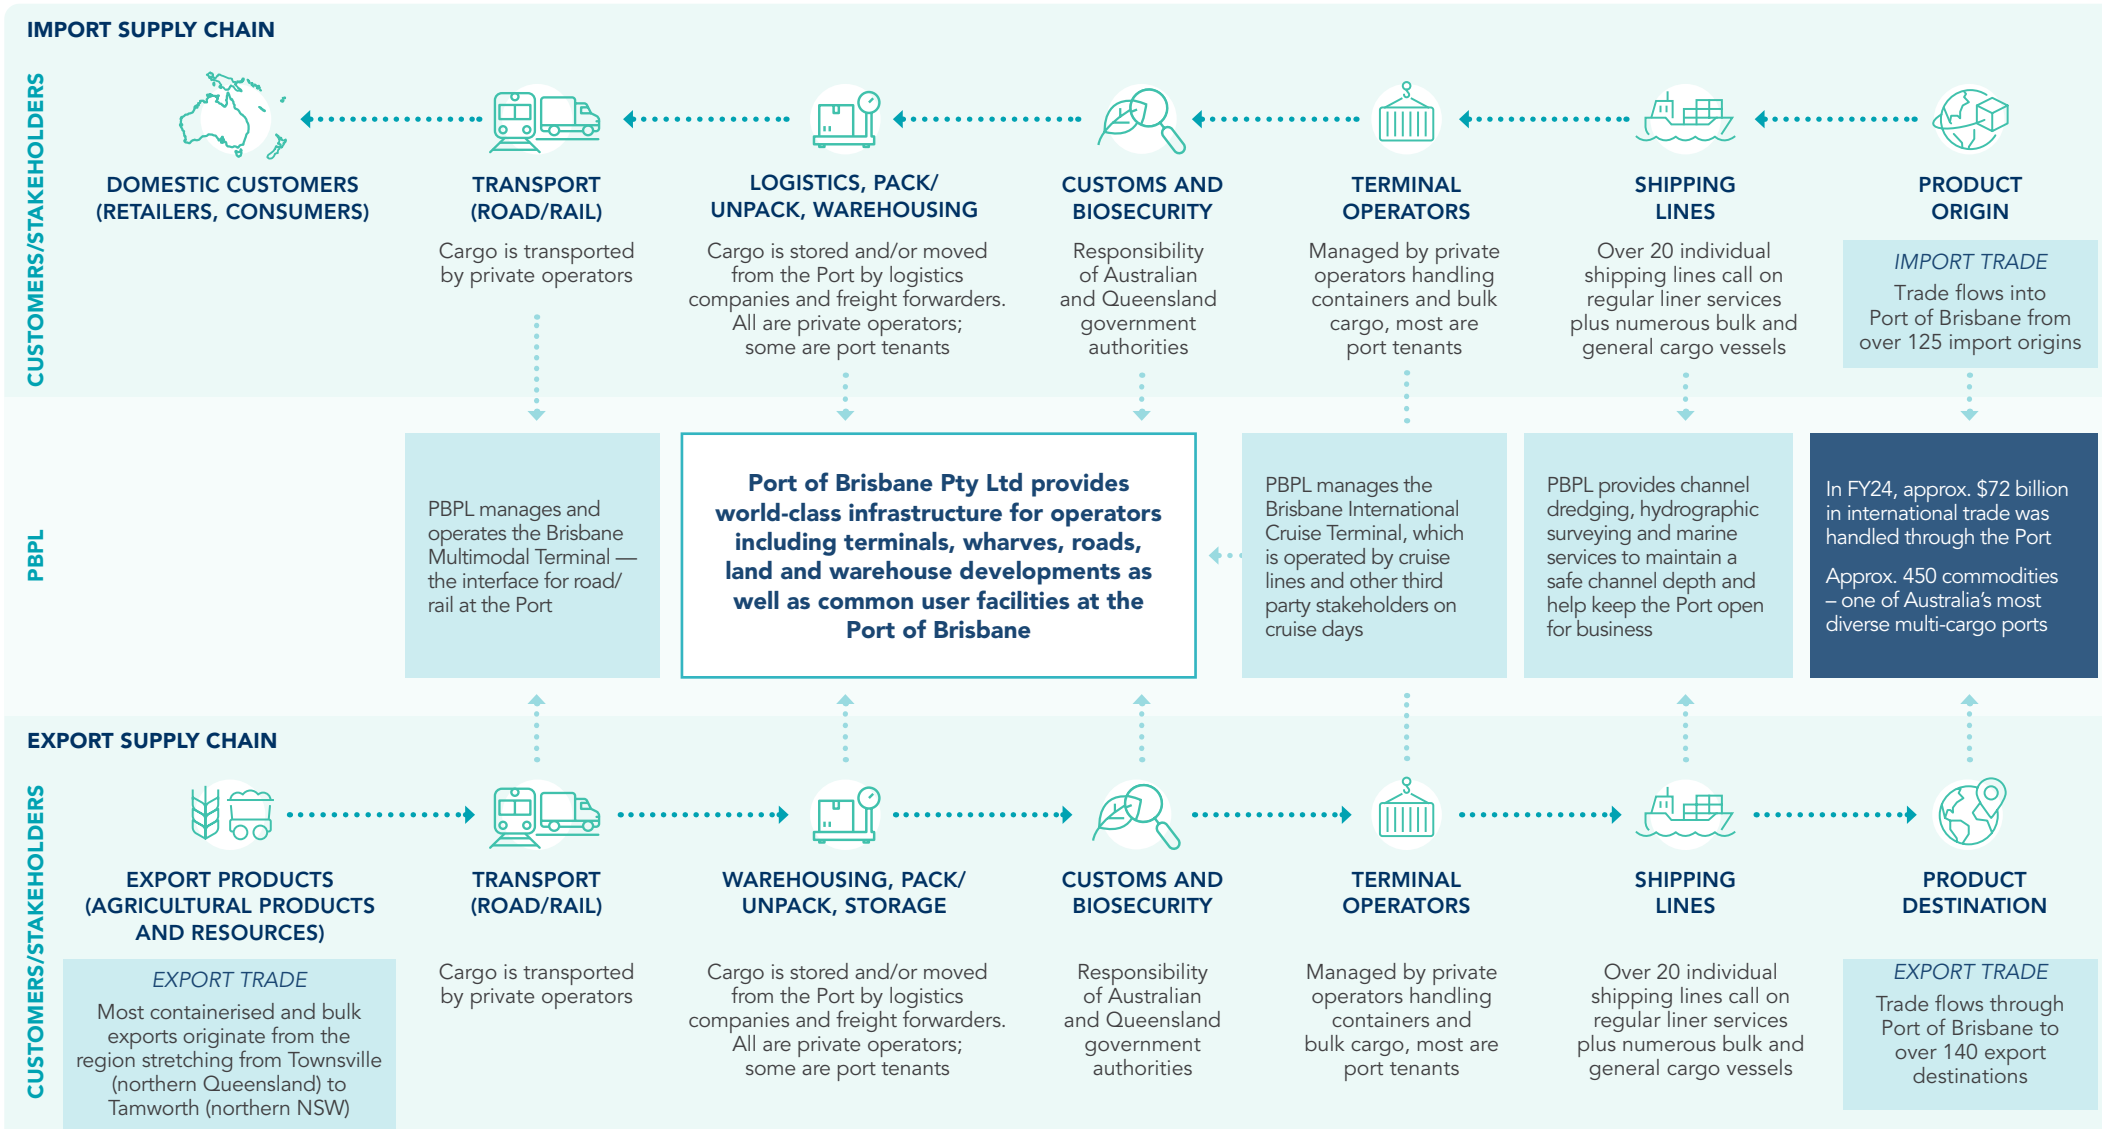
IMPORT SUPPLY CHAIN

CUSTOMERS/STAKEHOLDERS

DOMESTIC CUSTOMERS (RETAILERS, CONSUMERS)

TRANSPORT (ROAD/RAIL)

Cargo is transported by private operators

LOGISTICS, PACK/ UNPACK, WAREHOUSING

Cargo is stored and/or moved from the Port by logistics companies and freight forwarders. All are private operators; some are port tenants

CUSTOMS AND BIOSECURITY

Responsibility of Australian and Queensland government authorities

TERMINAL OPERATORS

Managed by private operators handling containers and bulk cargo, most are port tenants

SHIPPING LINES

Over 20 individual shipping lines call on regular liner services plus numerous bulk and general cargo vessels

PRODUCT ORIGIN

IMPORT TRADE

Trade flows into Port of Brisbane from over 125 import origins

PBPL

PBPL manages and operates the Brisbane Multimodal Terminal — the interface for road/ rail at the Port

Port of Brisbane Pty Ltd provides world-class infrastructure for operators including terminals, wharves, roads, land and warehouse developments as well as common user facilities at the Port of Brisbane

PBPL manages the Brisbane International Cruise Terminal, which is operated by cruise lines and other third party stakeholders on cruise days

PBPL provides channel dredging, hydrographic surveying and marine services to maintain a safe channel depth and help keep the Port open for business

In FY24, approx. $72 billion in international trade was handled through the Port

Approx. 450 commodities – one of Australia's most diverse multi-cargo ports

EXPORT SUPPLY CHAIN

CUSTOMERS/STAKEHOLDERS

EXPORT PRODUCTS (AGRICULTURAL PRODUCTS AND RESOURCES)

EXPORT TRADE

Most containerised and bulk exports originate from the region stretching from Townsville (northern Queensland) to Tamworth (northern NSW)

TRANSPORT (ROAD/RAIL)

Cargo is transported by private operators

WAREHOUSING, PACK/ UNPACK, STORAGE

Cargo is stored and/or moved from the Port by logistics companies and freight forwarders. All are private operators; some are port tenants

CUSTOMS AND BIOSECURITY

Responsibility of Australian and Queensland government authorities

TERMINAL OPERATORS

Managed by private operators handling containers and bulk cargo, most are port tenants

SHIPPING LINES

Over 20 individual shipping lines call on regular liner services plus numerous bulk and general cargo vessels

PRODUCT DESTINATION

EXPORT TRADE

Trade flows through Port of Brisbane to over 140 export destinations